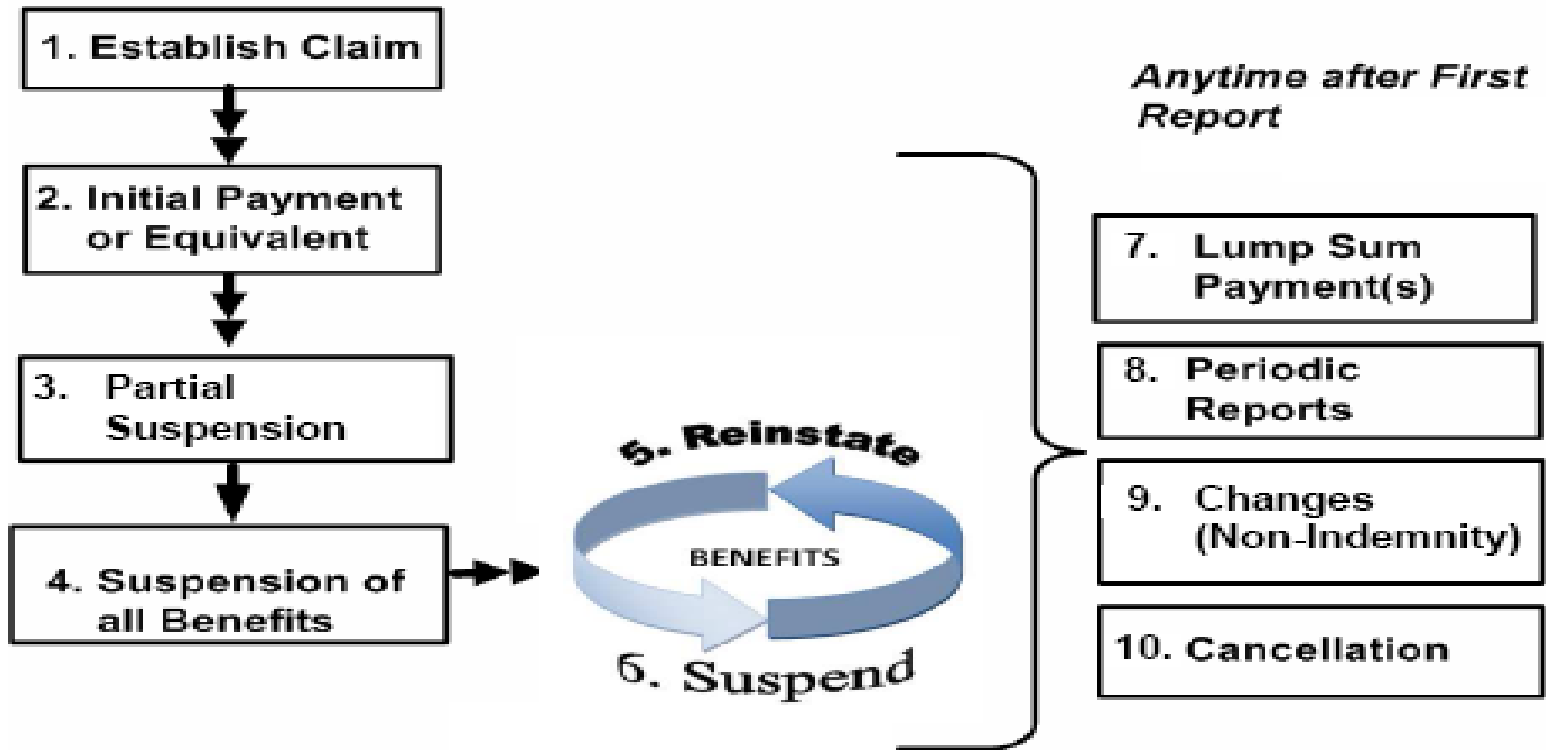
1. Establish Claim

2. Initial Payment or Equivalent

3. Partial Suspension

4. Suspension of all Benefits

5. Reinstate

BENEFITS

6. Suspend

Anytime after First Report

7. Lump Sum Payment(s)

8. Periodic Reports

9. Changes (Non-Indemnity)

10. Cancellation